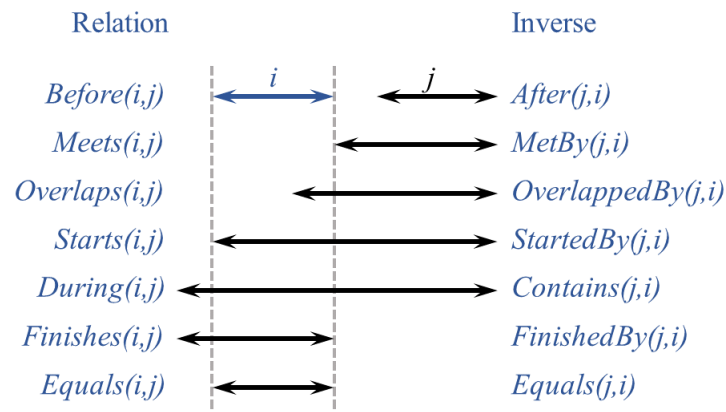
| Relation | | Inverse |
|---|---|---|
| | $i$ $j$ | |
| *Before(i,j)* | | *After(j,i)* |
| *Meets(i,j)* | | *MetBy(j,i)* |
| *Overlaps(i,j)* | | *OverlappedBy(j,i)* |
| *Starts(i,j)* | | *StartedBy(j,i)* |
| *During(i,j)* | | *Contains(j,i)* |
| *Finishes(i,j)* | | *FinishedBy(j,i)* |
| *Equals(i,j)* | | *Equals(j,i)* |